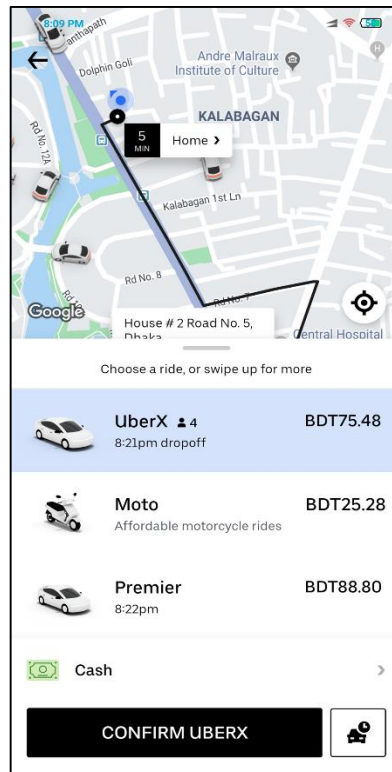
8:09 PM

anthapath

Andre Malraux Institute of Culture

Dolphin Goli

KALABAGAN

5 MIN

Home ›

Rd No. 12A

Kalabagan 1st Ln

Rd No. 8

Rd No. 7

Google

House # 2 Road No. 5, Dhaka

Central Hospital

Choose a ride, or swipe up for more

UberX 4
8:21pm dropoff
BDT75.48

Moto
Affordable motorcycle rides
BDT25.28

Premier
8:22pm
BDT88.80

Cash

CONFIRM UBERX